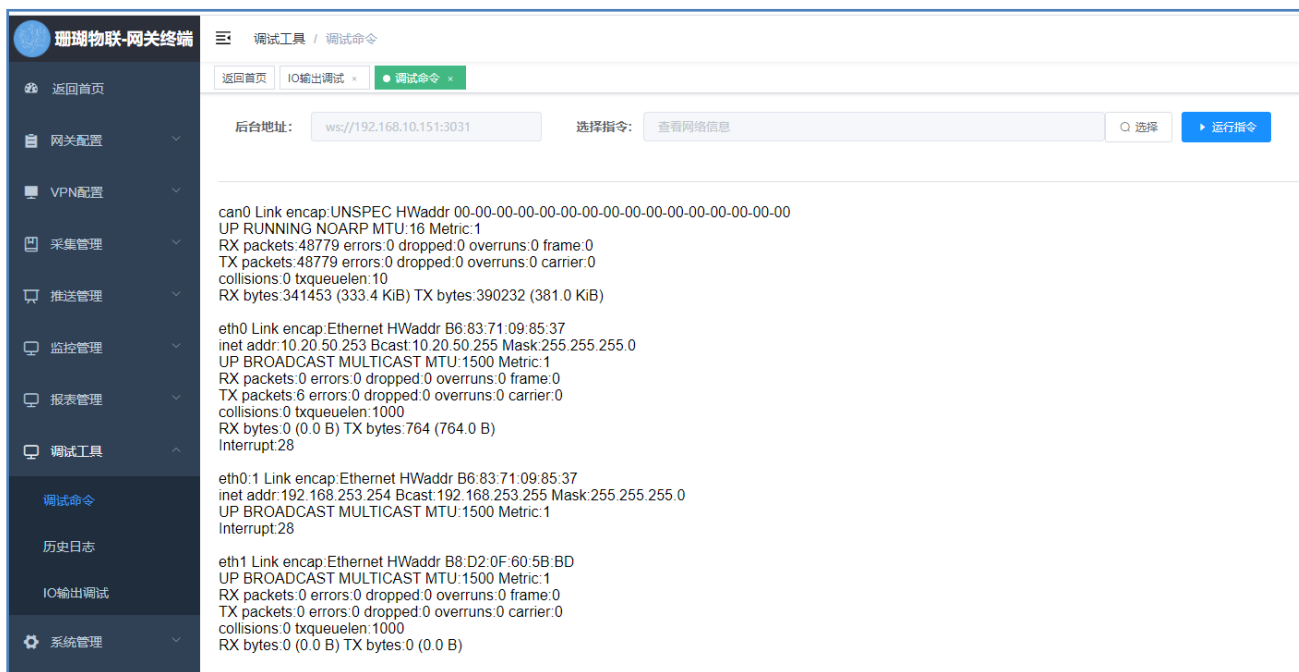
珊瑚物联-网关终端

返回首页
网关配置
VPN配置
采集管理
推送管理
监控管理
报表管理
调试工具
调试命令
历史日志
IO输出调试
系统管理

调试工具 / 调试命令

返回首页 IO输出调试 × 调试命令 ×

后台地址: ws://192.168.10.151:3031 选择指令: 查看网络信息 选择 运行指令

can0 Link encap:UNSPEC HWaddr 00-00-00-00-00-00-00-00-00-00-00-00-00-00-00-00
UP RUNNING NOARP MTU:16 Metric:1
RX packets:48779 errors:0 dropped:0 overruns:0 frame:0
TX packets:48779 errors:0 dropped:0 overruns:0 carrier:0
collisions:0 txqueuelen:10
RX bytes:341453 (333.4 KiB) TX bytes:390232 (381.0 KiB)

eth0 Link encap:Ethernet HWaddr B6:83:71:09:85:37
inet addr:10.20.50.253 Bcast:10.20.50.255 Mask:255.255.255.0
UP BROADCAST MULTICAST MTU:1500 Metric:1
RX packets:0 errors:0 dropped:0 overruns:0 frame:0
TX packets:6 errors:0 dropped:0 overruns:0 carrier:0
collisions:0 txqueuelen:1000
RX bytes:0 (0.0 B) TX bytes:764 (764.0 B)
Interrupt:28

eth0:1 Link encap:Ethernet HWaddr B6:83:71:09:85:37
inet addr:192.168.253.254 Bcast:192.168.253.255 Mask:255.255.255.0
UP BROADCAST MULTICAST MTU:1500 Metric:1
Interrupt:28

eth1 Link encap:Ethernet HWaddr B8:D2:0F:60:5B:BD
UP BROADCAST MULTICAST MTU:1500 Metric:1
RX packets:0 errors:0 dropped:0 overruns:0 frame:0
TX packets:0 errors:0 dropped:0 overruns:0 carrier:0
collisions:0 txqueuelen:1000
RX bytes:0 (0.0 B) TX bytes:0 (0.0 B)